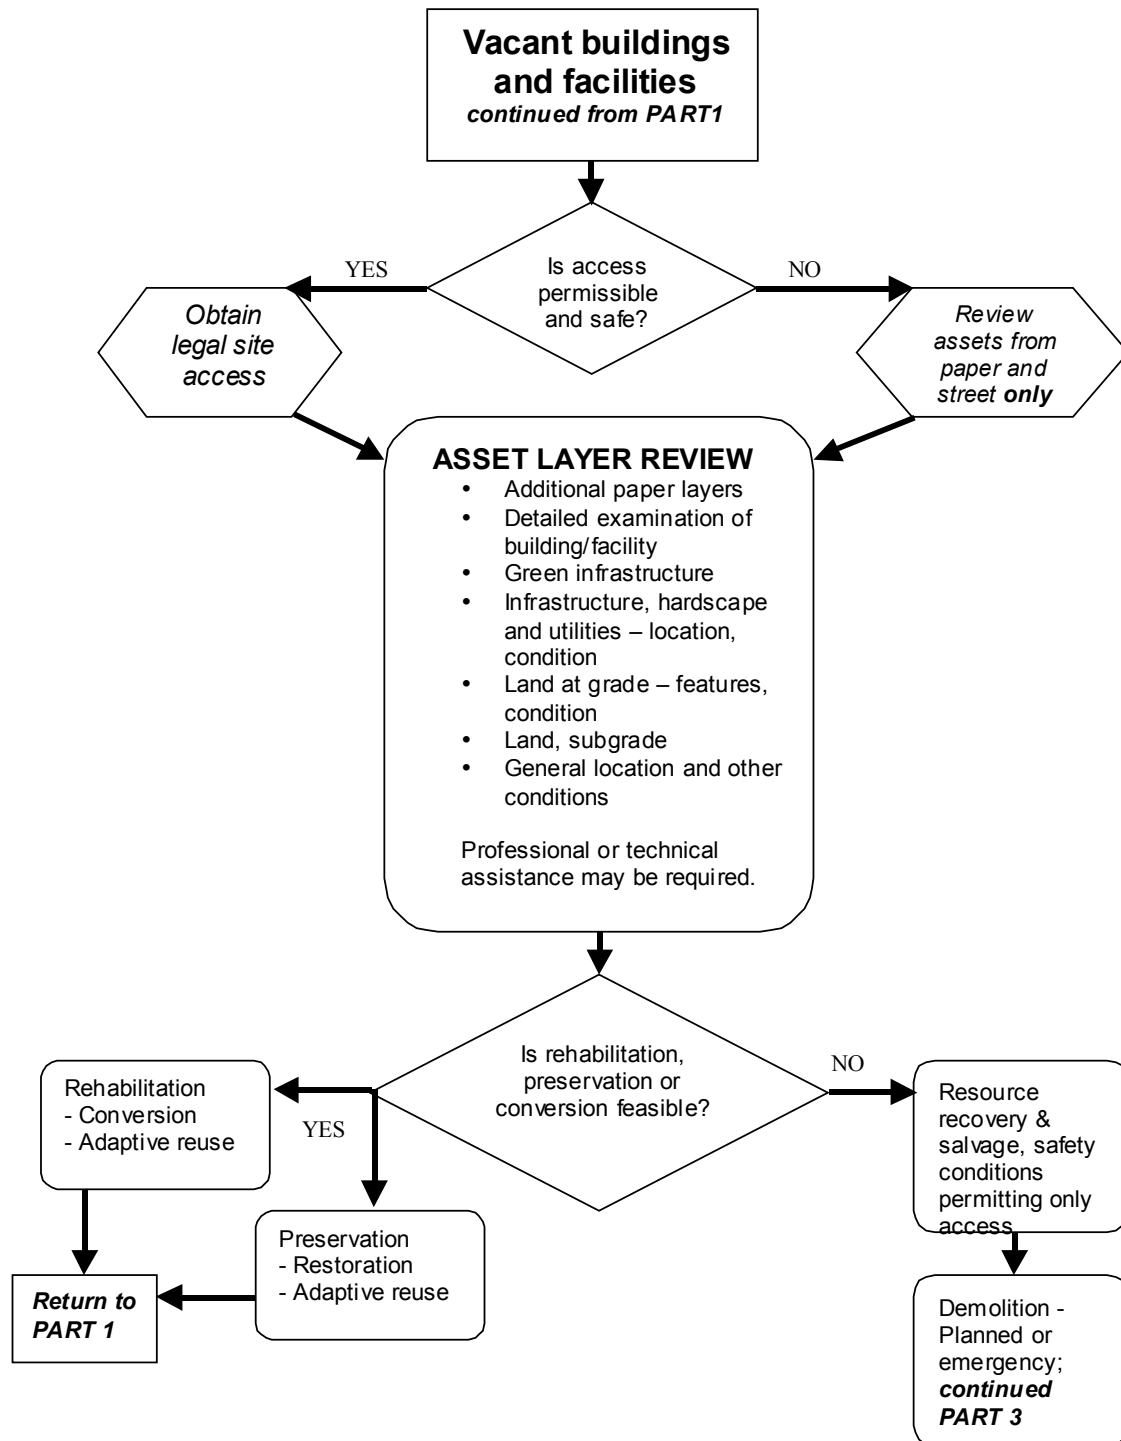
**Vacant buildings and facilities**
*continued from PART1*

Is access permissible and safe?

YES

*Obtain legal site access*

NO

*Review assets from paper and street **only***

**ASSET LAYER REVIEW**
- Additional paper layers
- Detailed examination of building/facility
- Green infrastructure
- Infrastructure, hardscape and utilities – location, condition
- Land at grade – features, condition
- Land, subgrade
- General location and other conditions

Professional or technical assistance may be required.

Is rehabilitation, preservation or conversion feasible?

YES

Rehabilitation
- Conversion
- Adaptive reuse

Preservation
- Restoration
- Adaptive reuse

***Return to PART 1***

NO

Resource recovery & salvage, safety conditions permitting only access

Demolition - Planned or emergency; ***continued PART 3***